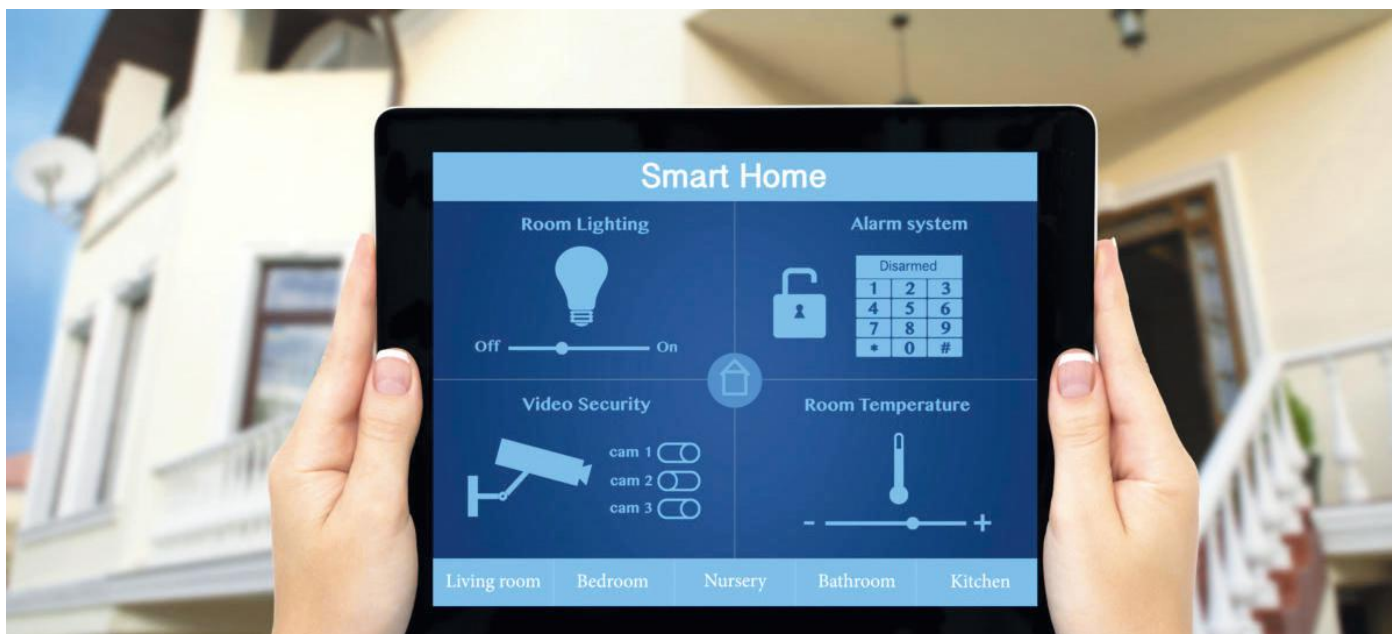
Smart Home

Room Lighting

Off On

Alarm system

Disarmed

| 1 | 2 | 3 |
|---|---|---|
| 4 | 5 | 6 |
| 7 | 8 | 9 |
| * | 0 | # |

Video Security

cam 1
cam 2
cam 3

Room Temperature

- +

Living room Bedroom Nursery Bathroom Kitchen